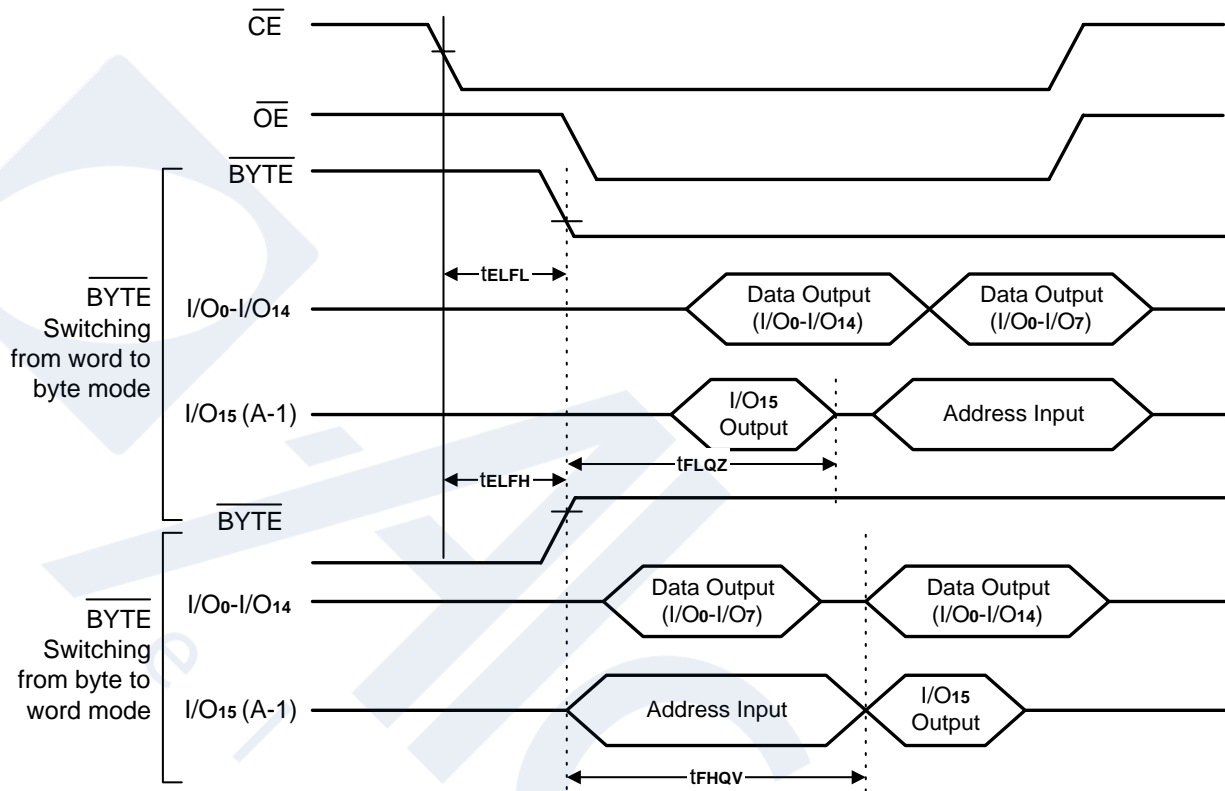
$\overline{CE}$

$\overline{OE}$

$\overline{BYTE}$

$\overline{BYTE}$ Switching from word to byte mode

$t_{ELFL}$

I/O$_0$-I/O$_{14}$

Data Output (I/O$_0$-I/O$_{14}$)

Data Output (I/O$_0$-I/O$_7$)

I/O$_{15}$ (A-1)

I/O$_{15}$ Output

Address Input

$t_{ELFH}$

$t_{FLQZ}$

$\overline{BYTE}$

$\overline{BYTE}$ Switching from byte to word mode

I/O$_0$-I/O$_{14}$

Data Output (I/O$_0$-I/O$_7$)

Data Output (I/O$_0$-I/O$_{14}$)

I/O$_{15}$ (A-1)

Address Input

I/O$_{15}$ Output

$t_{FHQV}$